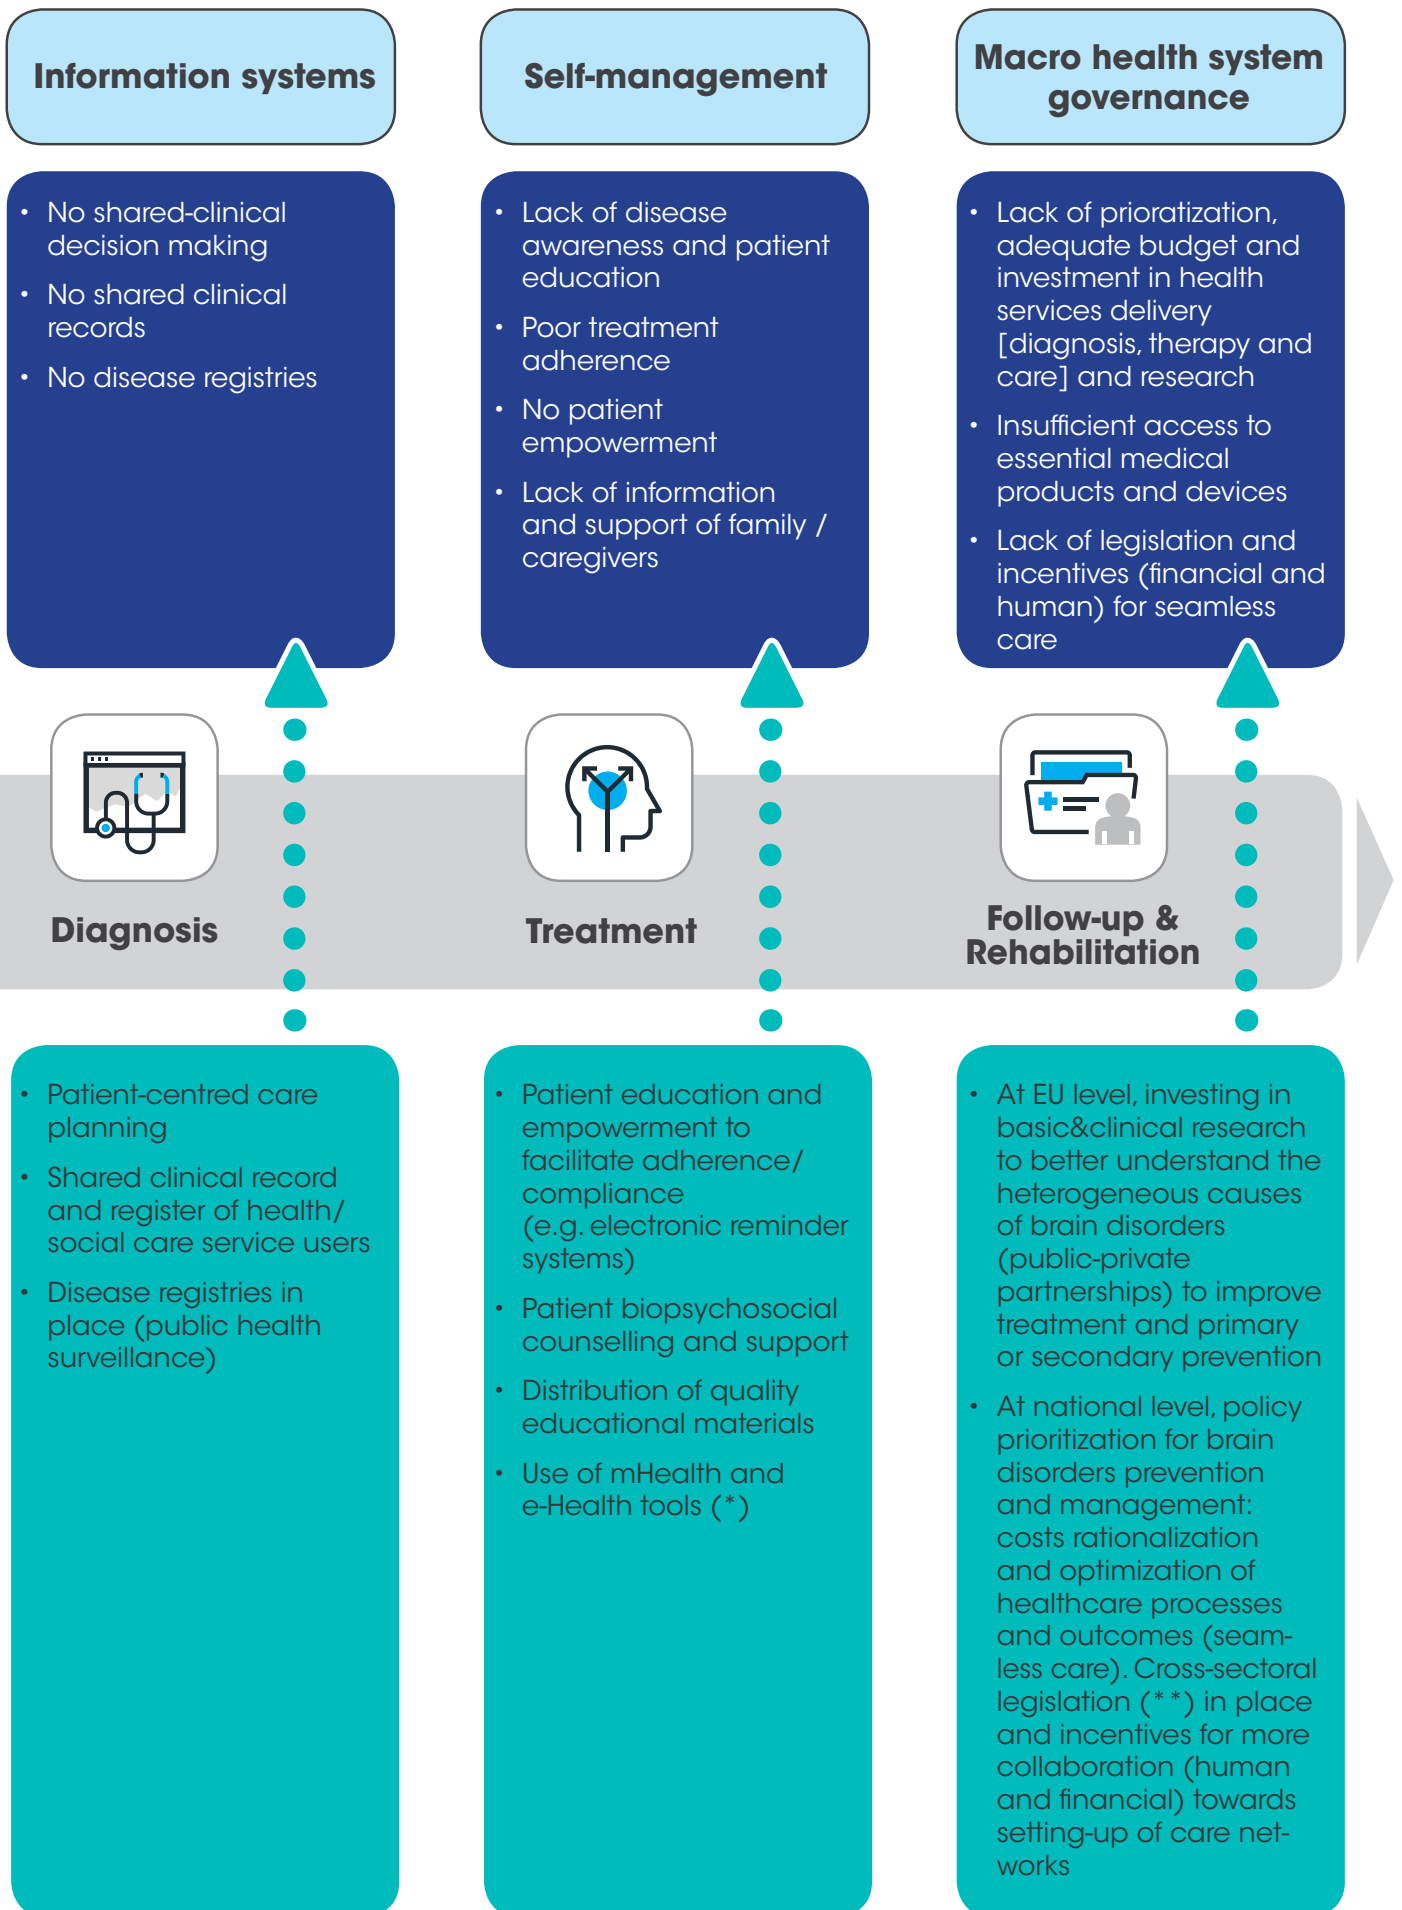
Information systems

• No shared-clinical decision making
• No shared clinical records
• No disease registries

Self-management

• Lack of disease awareness and patient education
• Poor treatment adherence
• No patient empowerment
• Lack of information and support of family / caregivers

Macro health system governance

• Lack of prioratization, adequate budget and investment in health services delivery [diagnosis, therapy and care] and research
• Insufficient access to essential medical products and devices
• Lack of legislation and incentives (financial and human) for seamless care

Diagnosis

Treatment

Follow-up & Rehabilitation

• Patient-centred care planning
• Shared clinical record and register of health/ social care service users
• Disease registries in place (public health surveillance)

• Patient education and empowerment to facilitate adherence/ compliance (e.g. electronic reminder systems)
• Patient biopsychosocial counselling and support
• Distribution of quality educational materials
• Use of mHealth and e-Health tools (*)

• At EU level, investing in basic&clinical research to better understand the heterogeneous causes of brain disorders (public-private partnerships) to improve treatment and primary or secondary prevention
• At national level, policy prioritization for brain disorders prevention and management: costs rationalization and optimization of healthcare processes and outcomes (seamless care). Cross-sectoral legislation (**) in place and incentives for more collaboration (human and financial) towards setting-up of care networks